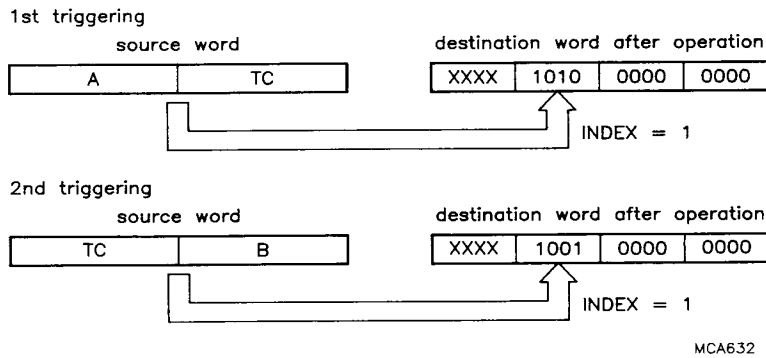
1st triggering

source word

| A | TC |
|---|---|

destination word after operation

| XXXX | 1010 | 0000 | 0000 |
|---|---|---|---|

INDEX = 1

2nd triggering

source word

| TC | B |
|---|---|

destination word after operation

| XXXX | 1001 | 0000 | 0000 |
|---|---|---|---|

INDEX = 1

MCA632